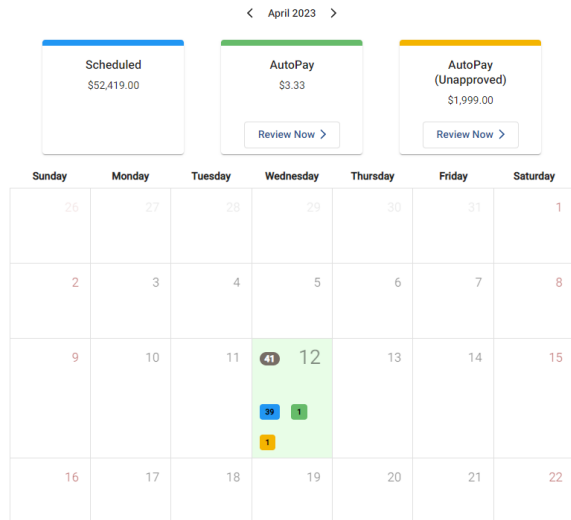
< April 2023 >

Scheduled
$52,419.00

AutoPay
$3.33
Review Now >

AutoPay
(Unapproved)
$1,999.00
Review Now >

| Sunday | Monday | Tuesday | Wednesday | Thursday | Friday | Saturday |
|---|---|---|---|---|---|---|
| 26 | 27 | 28 | 29 | 30 | 31 | 1 |
| 2 | 3 | 4 | 5 | 6 | 7 | 8 |
| 9 | 10 | 11 | 41 12 39 1 1 | 13 | 14 | 15 |
| 16 | 17 | 18 | 19 | 20 | 21 | 22 |